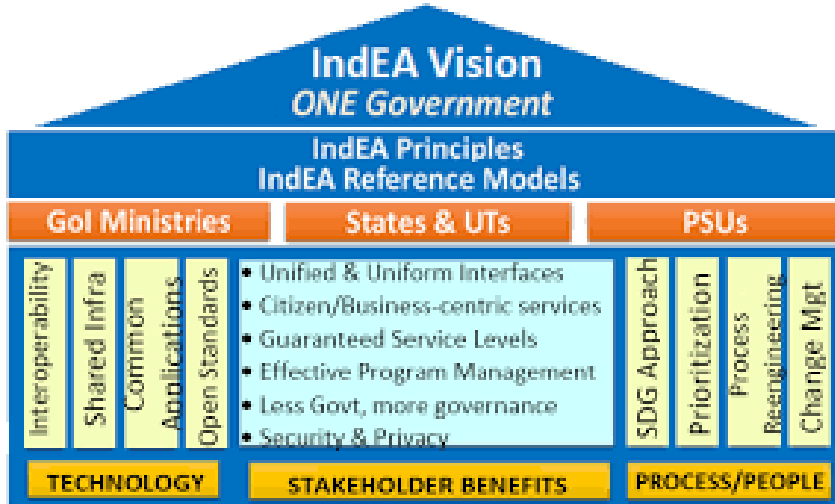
IndEA Vision
ONE Government

IndEA Principles
IndEA Reference Models

GoI Ministries

States & UTs

PSUs

Interoperability

Shared Infra

Common Applications

Open Standards

• Unified & Uniform Interfaces
• Citizen/Business-centric services
• Guaranteed Service Levels
• Effective Program Management
• Less Govt, more governance
• Security & Privacy

SDG Approach

Prioritization

Process Reengineering

Change Mgt

TECHNOLOGY

STAKEHOLDER BENEFITS

PROCESS/PEOPLE